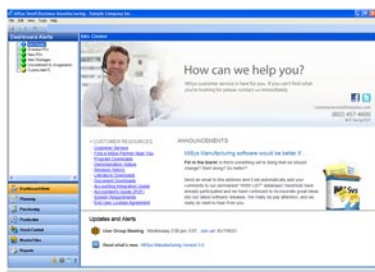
MISys Small Business Manufacturing - Sample Company Inc.

File Edit View Tools Help

Dashboard Alerts

Info Center

How can we help you?

(802) 457-4600

CUSTOMER RESOURCES

ANNOUNCEMENTS

MISys Manufacturing software would be better if...

Got Sys?

Dashboard/Alerts
Planning
Purchasing
Production
Stock Control
Masterfiles
Reports

Updates and Alerts

User Group Meeting: Wednesday 2:00 pm EST. Join us!

Read what's new: MISys Manufacturing Version 3.0